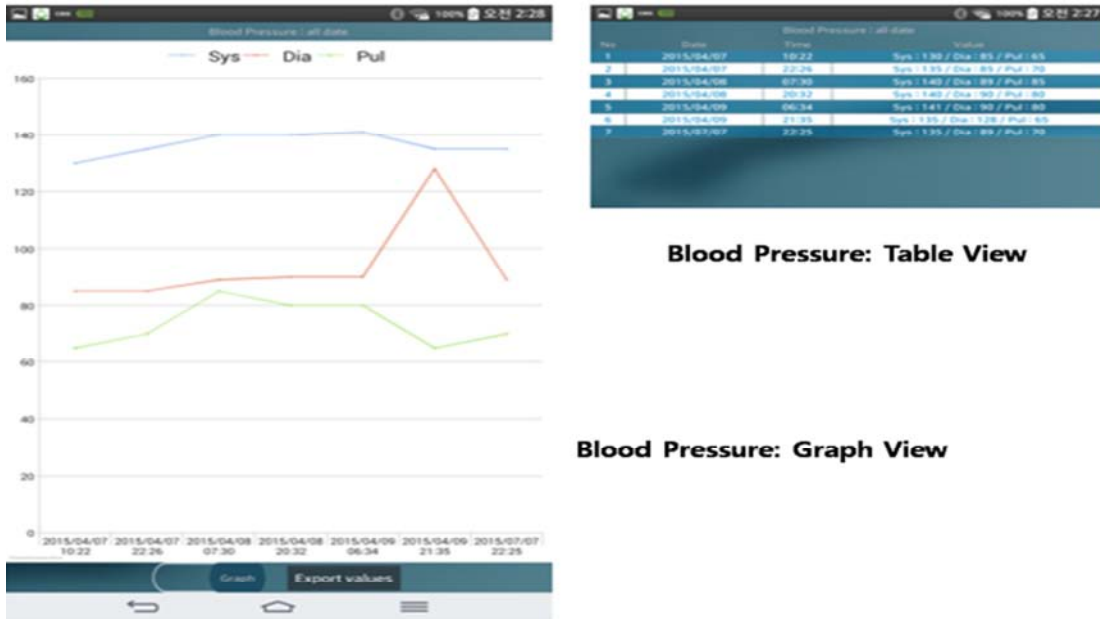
100% 오전 2:28

Blood Pressure : all date

Sys Dia Pul

160
140
120
100
80
60
40
20
0

2015/04/07 10:22
2015/04/07 22:26
2015/04/08 07:30
2015/04/08 20:32
2015/04/09 06:34
2015/04/09 21:35
2015/07/07 22:25

Graph Export values

100% 오전 2:27

Blood Pressure : all date

| No | Date | Time | Value |
|---|---|---|---|
| 1 | 2015/04/07 | 10:22 | Sys : 130 / Dia : 85 / Pul : 65 |
| 2 | 2015/04/07 | 22:26 | Sys : 135 / Dia : 85 / Pul : 70 |
| 3 | 2015/04/08 | 07:30 | Sys : 140 / Dia : 89 / Pul : 85 |
| 4 | 2015/04/08 | 20:32 | Sys : 140 / Dia : 90 / Pul : 80 |
| 5 | 2015/04/09 | 06:34 | Sys : 141 / Dia : 90 / Pul : 80 |
| 6 | 2015/04/09 | 21:35 | Sys : 135 / Dia : 128 / Pul : 65 |
| 7 | 2015/07/07 | 22:25 | Sys : 135 / Dia : 89 / Pul : 70 |

Blood Pressure: Table View

Blood Pressure: Graph View